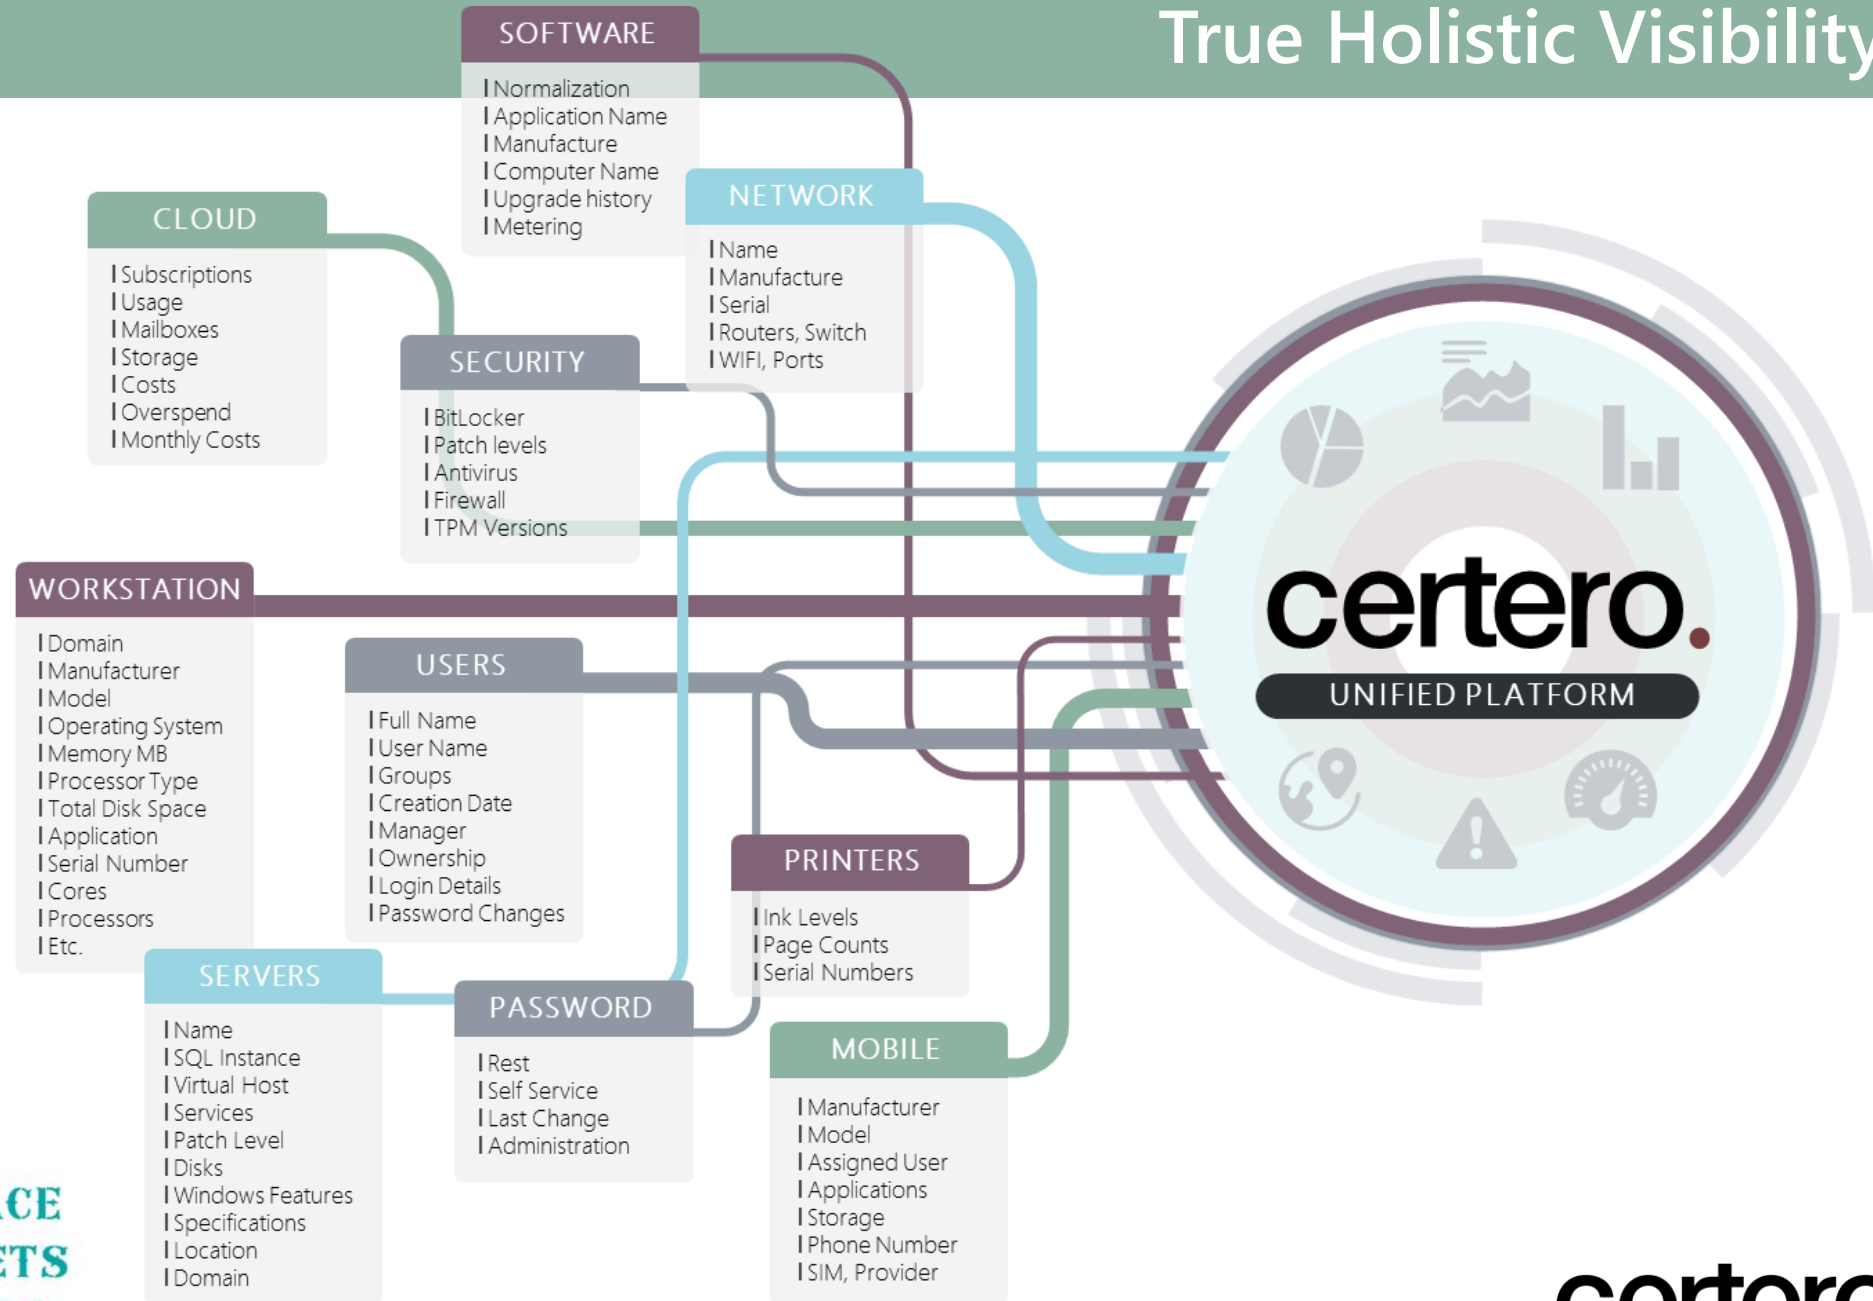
True Holistic Visibility

SOFTWARE
| Normalization
| Application Name
| Manufacture
| Computer Name
| Upgrade history
| Metering

CLOUD
| Subscriptions
| Usage
| Mailboxes
| Storage
| Costs
| Overspend
| Monthly Costs

NETWORK
| Name
| Manufacture
| Serial
| Routers, Switch
| WIFI, Ports

SECURITY
| BitLocker
| Patch levels
| Antivirus
| Firewall
| TPM Versions

WORKSTATION
| Domain
| Manufacturer
| Model
| Operating System
| Memory MB
| Processor Type
| Total Disk Space
| Application
| Serial Number
| Cores
| Processors
| Etc.

USERS
| Full Name
| User Name
| Groups
| Creation Date
| Manager
| Ownership
| Login Details
| Password Changes

certero.
UNIFIED PLATFORM

PRINTERS
| Ink Levels
| Page Counts
| Serial Numbers

SERVERS
| Name
| SQL Instance
| Virtual Host
| Services
| Patch Level
| Disks
| Windows Features
| Specifications
| Location
| Domain

PASSWORD
| Rest
| Self Service
| Last Change
| Administration

MOBILE
| Manufacturer
| Model
| Assigned User
| Applications
| Storage
| Phone Number
| SIM, Provider

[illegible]CE
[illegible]TS

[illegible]